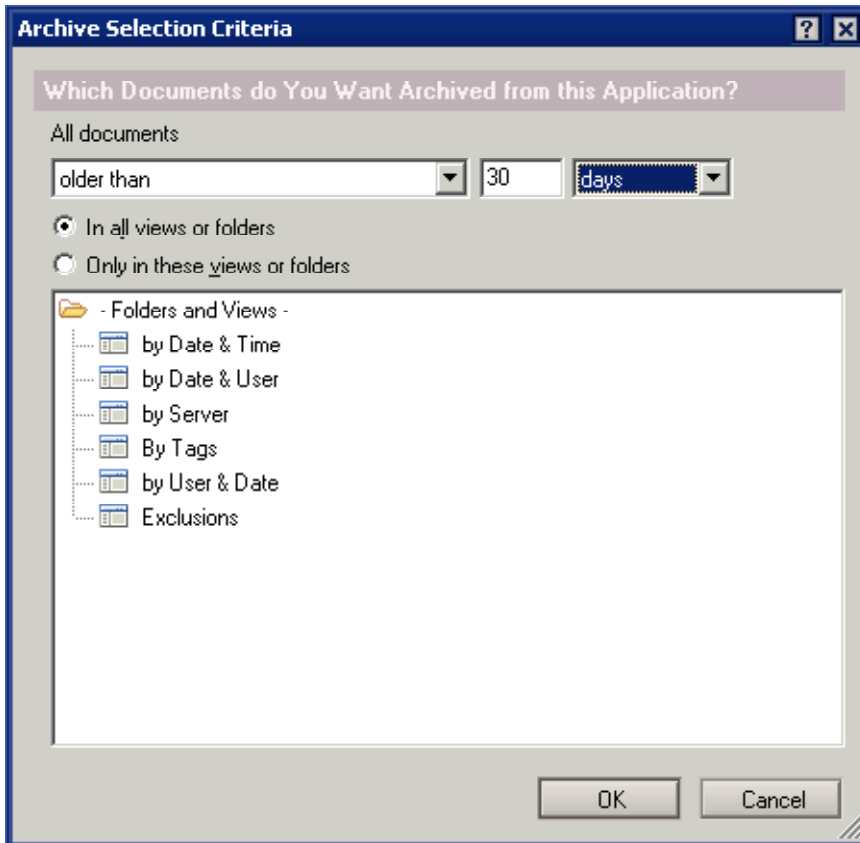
Archive Selection Criteria

?

Which Documents do You Want Archived from this Application?

All documents

older than

30

days

In all views or folders

Only in these views or folders

- Folders and Views -

by Date & Time

by Date & User

by Server

By Tags

by User & Date

Exclusions

OK

Cancel